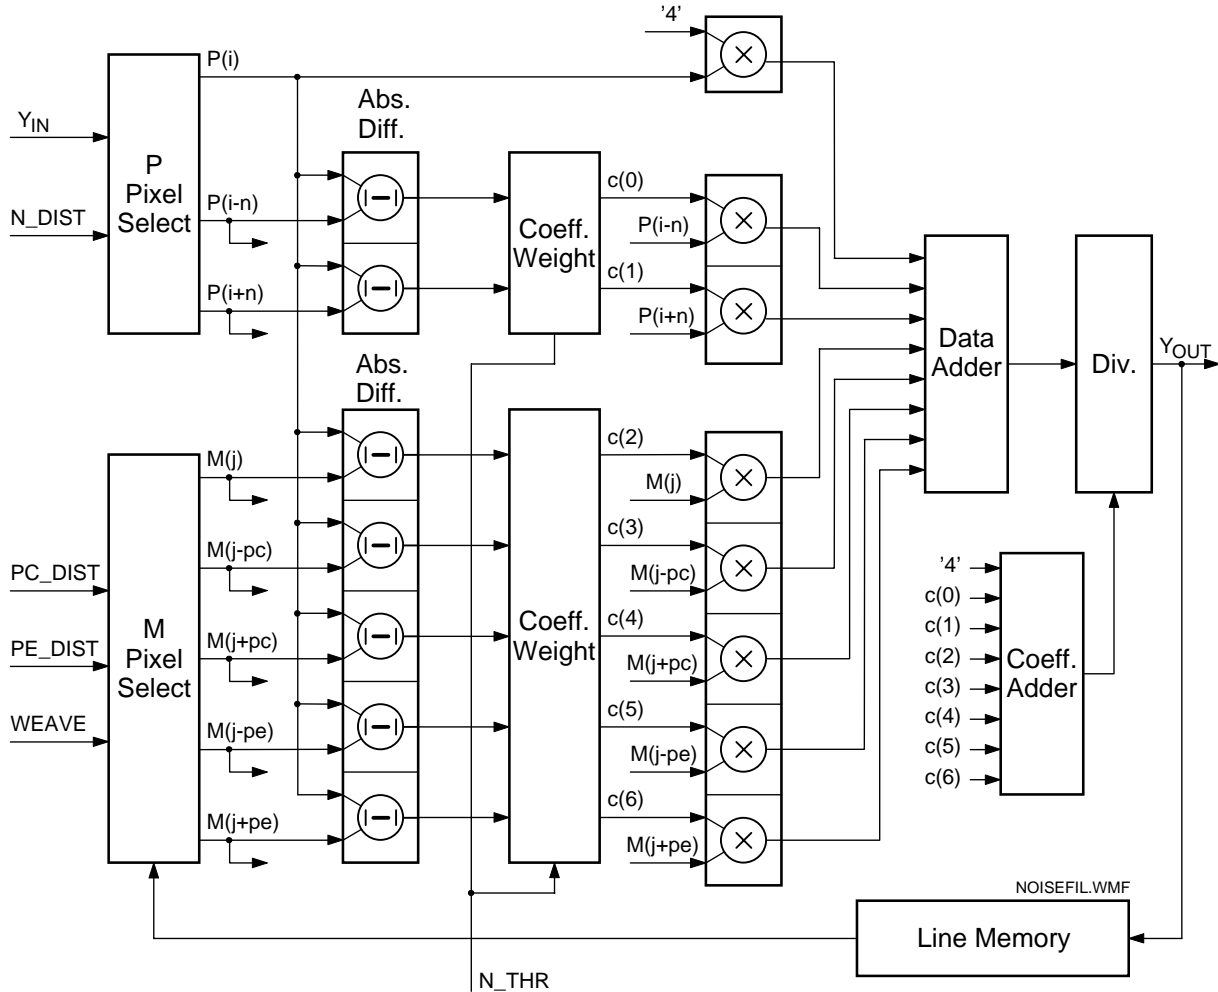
'4'

P(i)

$Y_{IN}$

N_DIST

P Pixel Select

Abs. Diff.

P(i-n)

P(i+n)

Coeff. Weight

c(0)

P(i-n)

c(1)

P(i+n)

Data Adder

Div.

$Y_{OUT}$

Abs. Diff.

M(j)

M(j-pc)

M(j+pc)

M(j-pe)

M(j+pe)

PC_DIST

PE_DIST

WEAVE

M Pixel Select

Coeff. Weight

c(2)

M(j)

c(3)

M(j-pc)

c(4)

M(j+pc)

c(5)

M(j-pe)

c(6)

M(j+pe)

'4'
c(0)
c(1)
c(2)
c(3)
c(4)
c(5)
c(6)

Coeff. Adder

NOISEFIL.WMF

Line Memory

N_THR